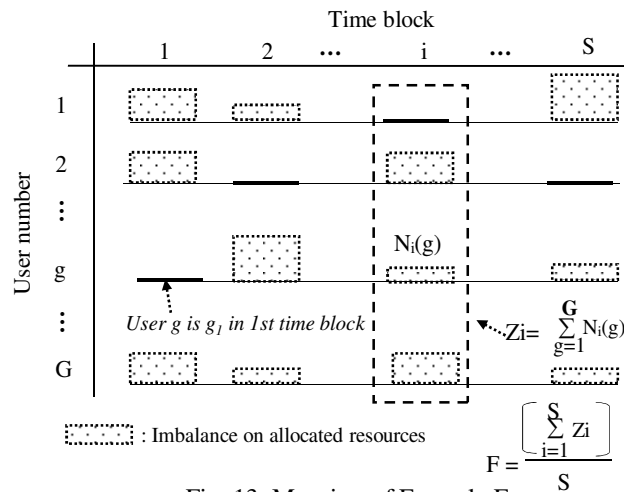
Time block

1 2 ... i ... S

User number

1

2

⋮

g

⋮

G

$N_i(g)$

User g is $g_1$ in 1st time block

$Zi = \sum_{g=1}^{G} N_i(g)$

: Imbalance on allocated resources

$F = \frac{\left\lceil \sum_{i=1}^{S} Zi \right\rceil}{S}$

Fig. 13. Meaning of Example F